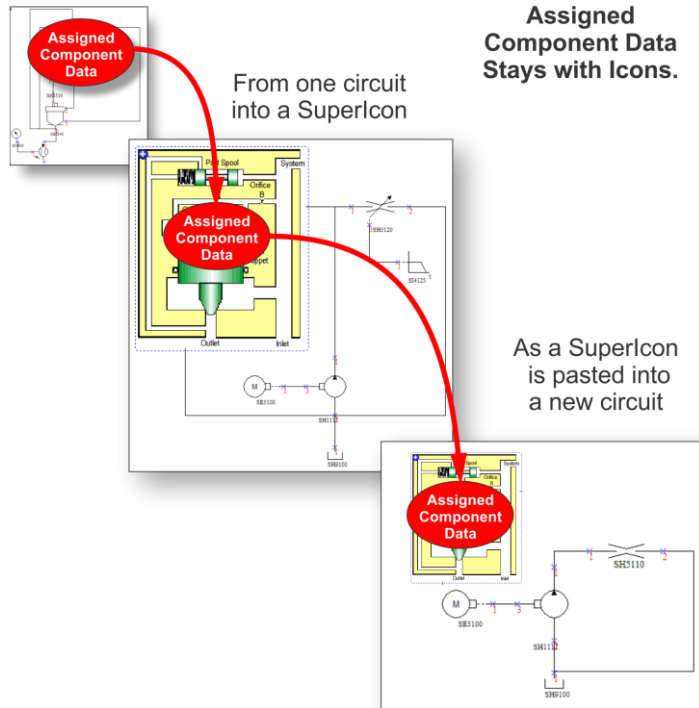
Assigned Component Data Stays with Icons.

From one circuit into a SuperIcon

As a SuperIcon is pasted into a new circuit

Assigned Component Data

SH5310

SH5540

SH3003

Pilot Spool

System

Orifice B

Assigned Component Data

Poppet

Outlet

Inlet

1

2

SH5120

SI4125

M

SE5100

1

2

1

2

SH1112

SH9100

Spool

System

Orifice B

Assigned Component Data

Outlet

Inlet

1

2

SH5110

M

SE5100

1

2

1

2

SH1112

SH9100